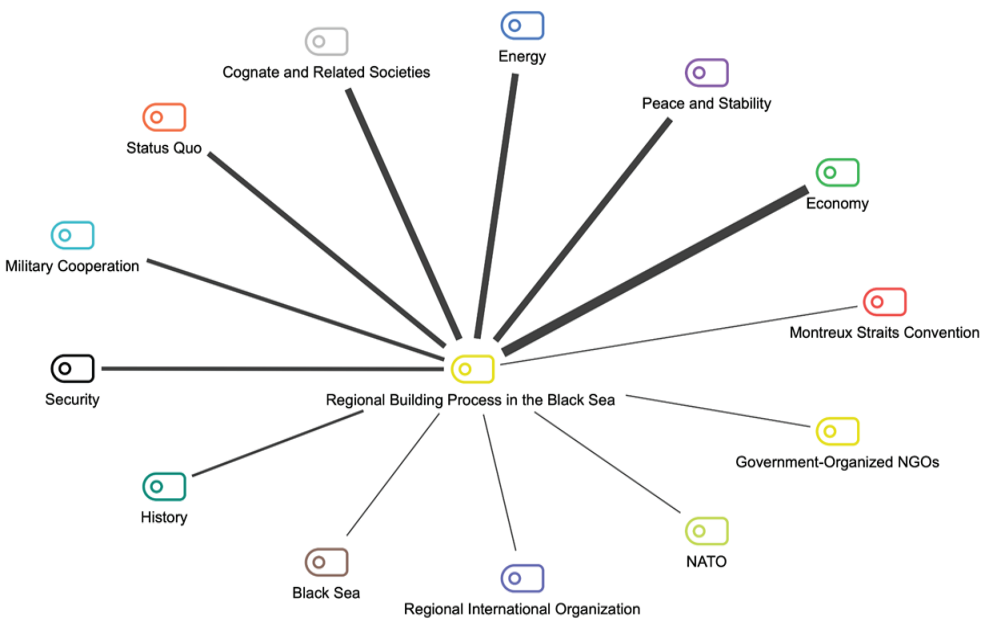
Energy

Cognate and Related Societies

Peace and Stability

Status Quo

Economy

Military Cooperation

Montreux Straits Convention

Security

Regional Building Process in the Black Sea

Government-Organized NGOs

History

NATO

Black Sea

Regional International Organization